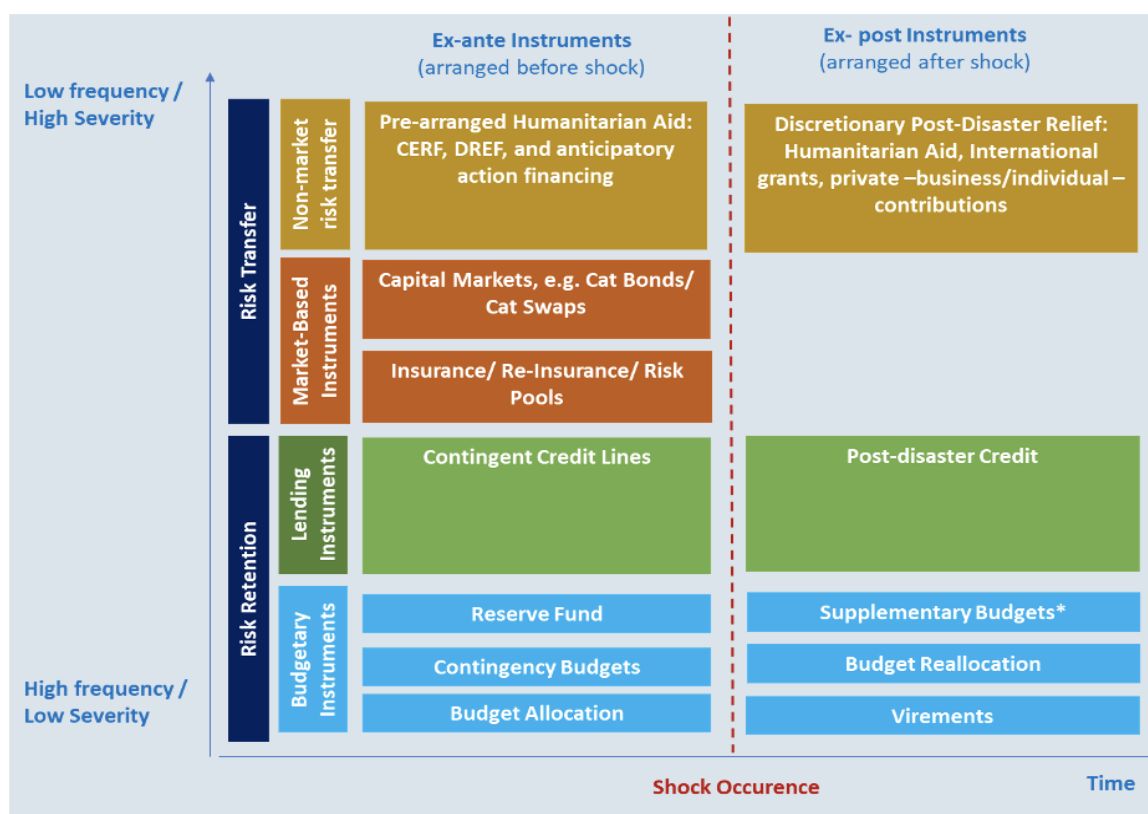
Ex-ante Instruments
(arranged before shock)

Ex- post Instruments
(arranged after shock)

Low frequency / High Severity

Risk Transfer

Non-market risk transfer

Pre-arranged Humanitarian Aid: CERF, DREF, and anticipatory action financing

Discretionary Post-Disaster Relief: Humanitarian Aid, International grants, private –business/individual – contributions

Market-Based Instruments

Capital Markets, e.g. Cat Bonds/ Cat Swaps

Insurance/ Re-Insurance/ Risk Pools

Risk Retention

Lending Instruments

Contingent Credit Lines

Post-disaster Credit

Budgetary Instruments

Reserve Fund

Supplementary Budgets*

Contingency Budgets

Budget Reallocation

Budget Allocation

Virements

High frequency / Low Severity

Shock Occurence

Time